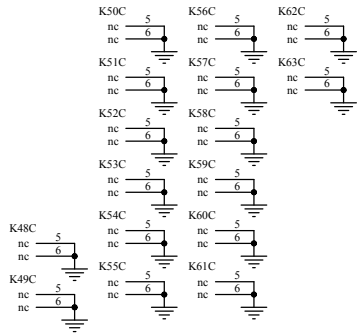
K50C
nc 5
nc 6

K56C
nc 5
nc 6

K62C
nc 5
nc 6

K51C
nc 5
nc 6

K57C
nc 5
nc 6

K63C
nc 5
nc 6

K52C
nc 5
nc 6

K58C
nc 5
nc 6

K53C
nc 5
nc 6

K59C
nc 5
nc 6

K54C
nc 5
nc 6

K60C
nc 5
nc 6

K48C
nc 5
nc 6

K55C
nc 5
nc 6

K61C
nc 5
nc 6

K49C
nc 5
nc 6